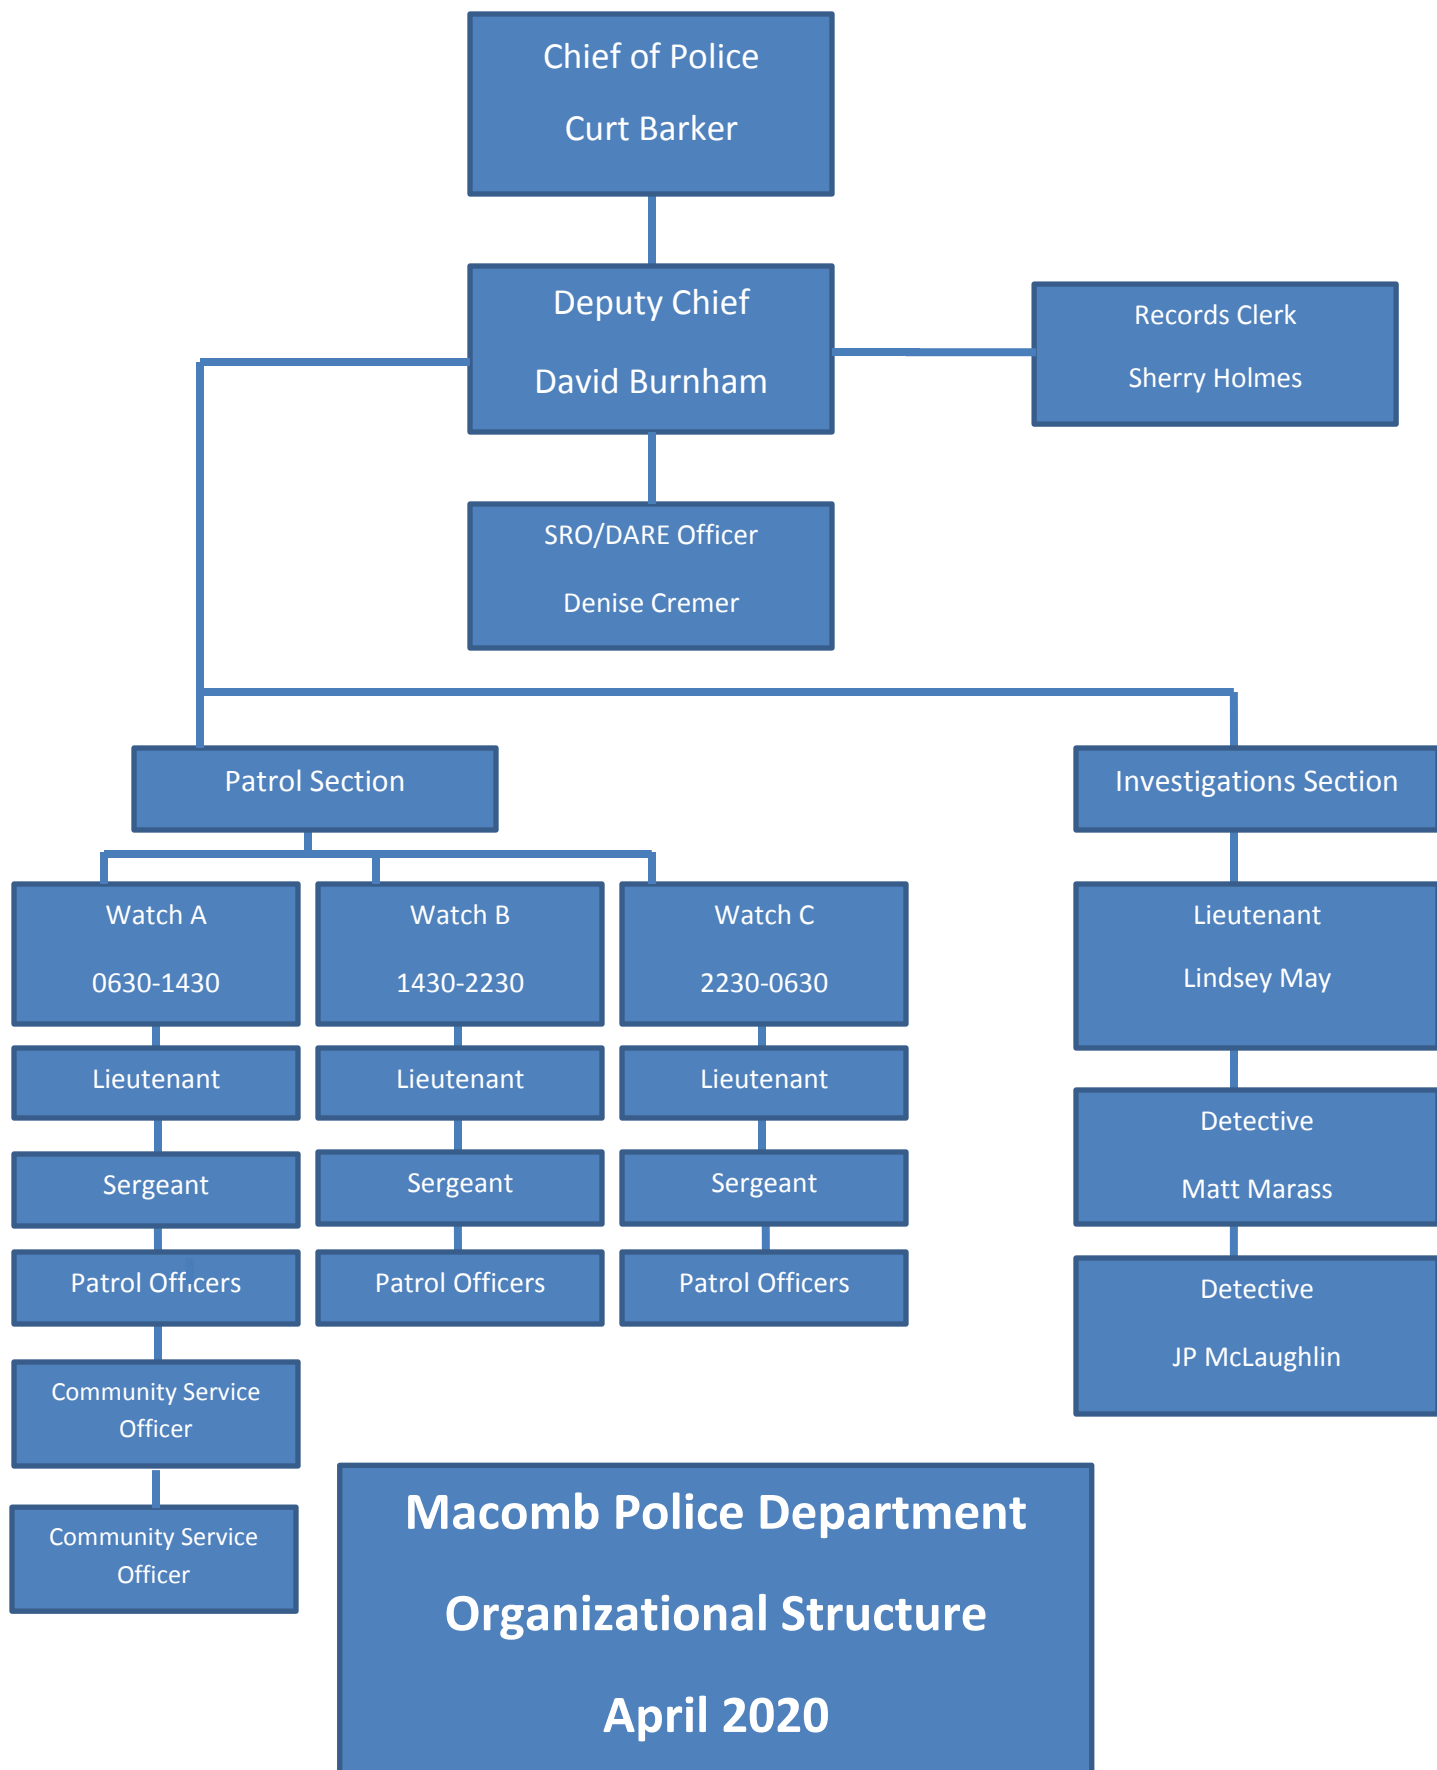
Chief of Police

Curt Barker

Deputy Chief

David Burnham

Records Clerk

Sherry Holmes

SRO/DARE Officer

Denise Cremer

Patrol Section

Investigations Section

Watch A

0630-1430

Watch B

1430-2230

Watch C

2230-0630

Lieutenant

Lieutenant

Lieutenant

Sergeant

Sergeant

Sergeant

Patrol Officers

Patrol Officers

Patrol Officers

Community Service Officer

Community Service Officer

Lieutenant

Lindsey May

Detective

Matt Marass

Detective

JP McLaughlin

Macomb Police Department

Organizational Structure

April 2020